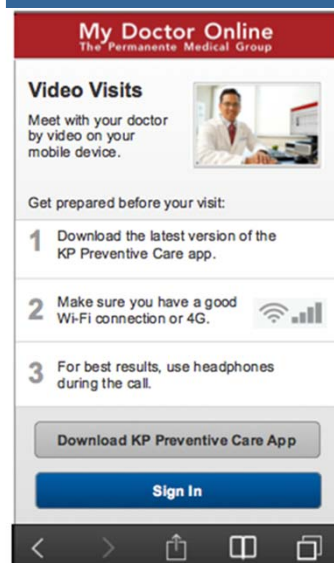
My Doctor Online
The Permanente Medical Group

Video Visits

Meet with your doctor by video on your mobile device.

Get prepared before your visit:

1 Download the latest version of the KP Preventive Care app.

2 Make sure you have a good Wi-Fi connection or 4G.

3 For best results, use headphones during the call.

Download KP Preventive Care App

Sign In